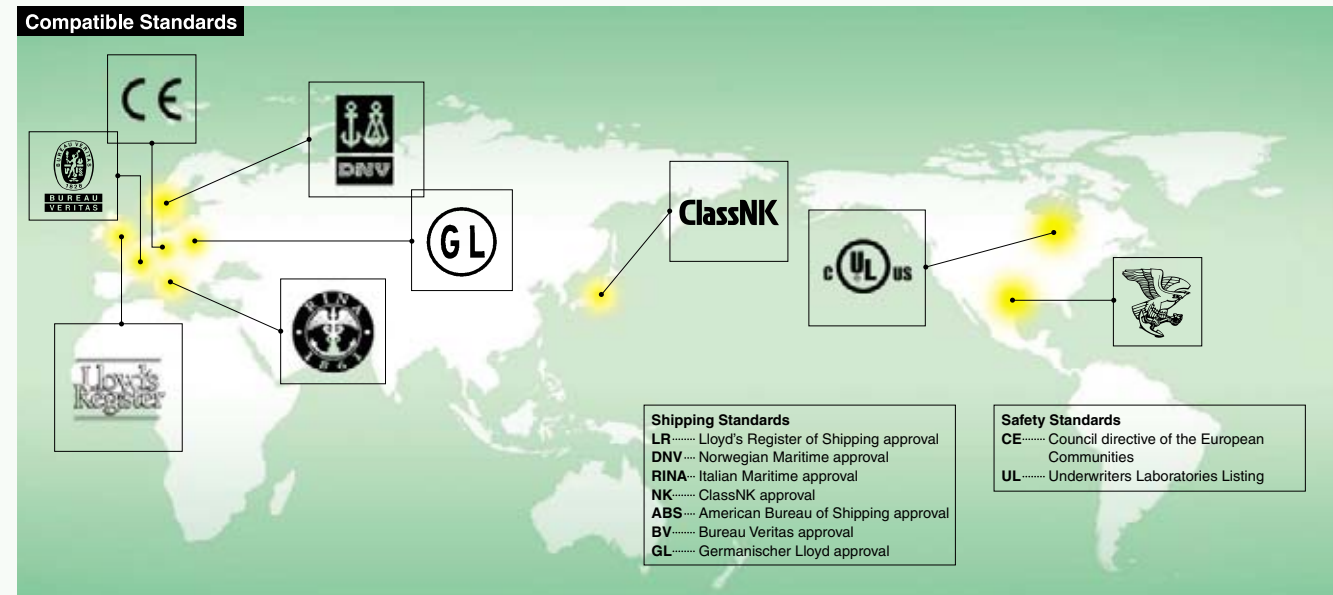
Compatible Standards

CE

DNV

BUREAU VERITAS 1828

GL

ClassNK

c UL us

RINA

Lloyd's Register

Shipping Standards
LR········ Lloyd's Register of Shipping approval
DNV···· Norwegian Maritime approval
RINA··· Italian Maritime approval
NK········ ClassNK approval
ABS···· American Bureau of Shipping approval
BV········ Bureau Veritas approval
GL········ Germanischer Lloyd approval

Safety Standards
CE········ Council directive of the European Communities
UL········ Underwriters Laboratories Listing